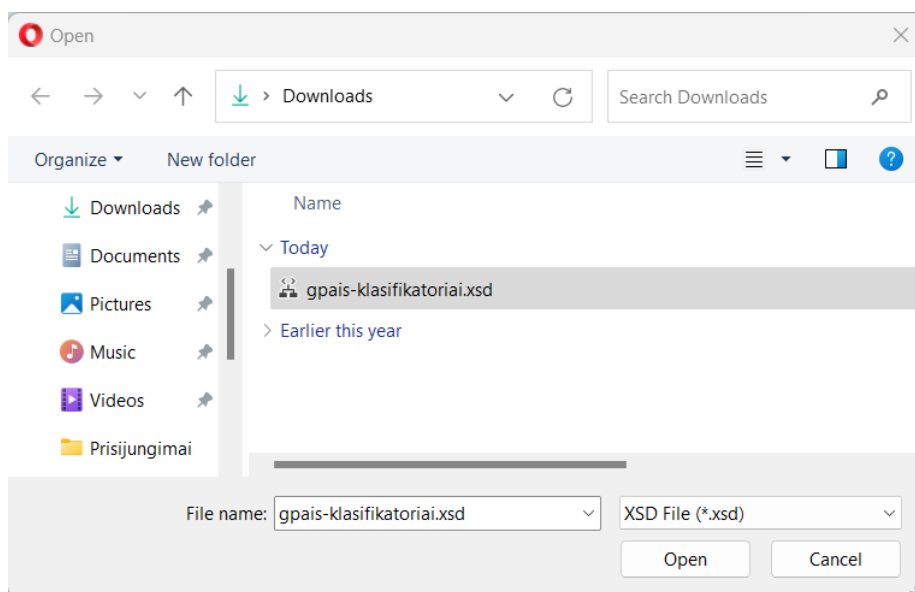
Open

Downloads

Search Downloads

Organize ▾
New folder

Downloads
Documents
Pictures
Music
Videos
Prisijungimai

Name

Today

gpais-klasifikatoriai.xsd

Earlier this year

File name: gpais-klasifikatoriai.xsd

XSD File (*.xsd)

Open
Cancel